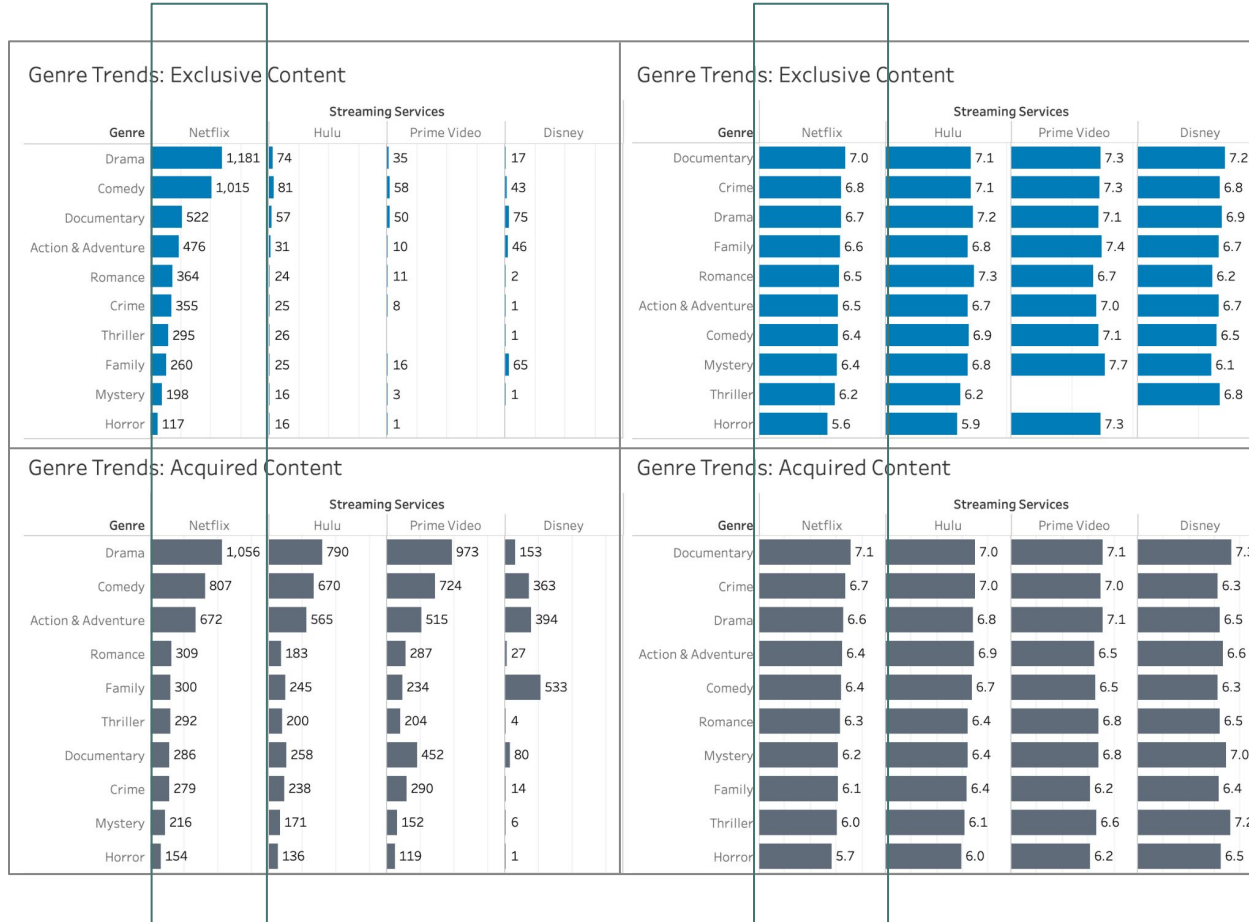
Genre Trends: Exclusive Content

Streaming Services

| Genre | Netflix | Hulu | Prime Video | Disney |
|---|---|---|---|---|
| Drama | 1,181 | 74 | 35 | 17 |
| Comedy | 1,015 | 81 | 58 | 43 |
| Documentary | 522 | 57 | 50 | 75 |
| Action & Adventure | 476 | 31 | 10 | 46 |
| Romance | 364 | 24 | 11 | 2 |
| Crime | 355 | 25 | 8 | 1 |
| Thriller | 295 | 26 | | 1 |
| Family | 260 | 25 | 16 | 65 |
| Mystery | 198 | 16 | 3 | 1 |
| Horror | 117 | 16 | 1 | |

Genre Trends: Exclusive Content

Streaming Services

| Genre | Netflix | Hulu | Prime Video | Disney |
|---|---|---|---|---|
| Documentary | 7.0 | 7.1 | 7.3 | 7.2 |
| Crime | 6.8 | 7.1 | 7.3 | 6.8 |
| Drama | 6.7 | 7.2 | 7.1 | 6.9 |
| Family | 6.6 | 6.8 | 7.4 | 6.7 |
| Romance | 6.5 | 7.3 | 6.7 | 6.2 |
| Action & Adventure | 6.5 | 6.7 | 7.0 | 6.7 |
| Comedy | 6.4 | 6.9 | 7.1 | 6.5 |
| Mystery | 6.4 | 6.8 | 7.7 | 6.1 |
| Thriller | 6.2 | 6.2 | | 6.8 |
| Horror | 5.6 | 5.9 | 7.3 | |

Genre Trends: Acquired Content

Streaming Services

| Genre | Netflix | Hulu | Prime Video | Disney |
|---|---|---|---|---|
| Drama | 1,056 | 790 | 973 | 153 |
| Comedy | 807 | 670 | 724 | 363 |
| Action & Adventure | 672 | 565 | 515 | 394 |
| Romance | 309 | 183 | 287 | 27 |
| Family | 300 | 245 | 234 | 533 |
| Thriller | 292 | 200 | 204 | 4 |
| Documentary | 286 | 258 | 452 | 80 |
| Crime | 279 | 238 | 290 | 14 |
| Mystery | 216 | 171 | 152 | 6 |
| Horror | 154 | 136 | 119 | 1 |

Genre Trends: Acquired Content

Streaming Services

| Genre | Netflix | Hulu | Prime Video | Disney |
|---|---|---|---|---|
| Documentary | 7.1 | 7.0 | 7.1 | 7.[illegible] |
| Crime | 6.7 | 7.0 | 7.0 | 6.3 |
| Drama | 6.6 | 6.8 | 7.1 | 6.5 |
| Action & Adventure | 6.4 | 6.9 | 6.5 | 6.6 |
| Comedy | 6.4 | 6.7 | 6.5 | 6.3 |
| Romance | 6.3 | 6.4 | 6.8 | 6.5 |
| Mystery | 6.2 | 6.4 | 6.8 | 7.0 |
| Family | 6.1 | 6.4 | 6.2 | 6.4 |
| Thriller | 6.0 | 6.1 | 6.6 | 7.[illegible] |
| Horror | 5.7 | 6.0 | 6.2 | 6.5 |